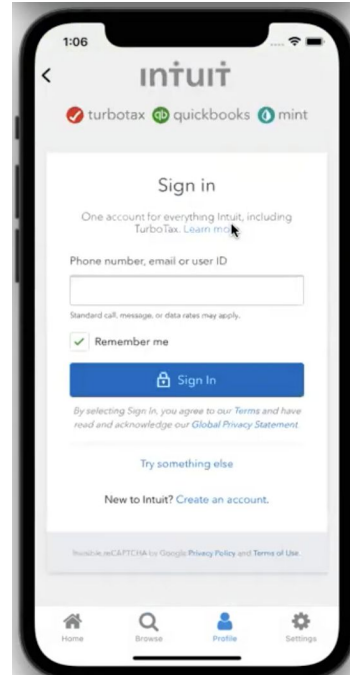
1:06

<

INTUIT

turbotax quickbooks mint

Sign in

One account for everything Intuit, including TurboTax. Learn m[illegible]

Phone number, email or user ID

Standard call, message, or data rates may apply.

Remember me

Sign In

By selecting Sign In, you agree to our Terms and have read and acknowledge our Global Privacy Statement

Try something else

New to Intuit? Create an account.

Invisible reCAPTCHA by Google Privacy Policy and Terms of Use.

Home Browse Profile Settings